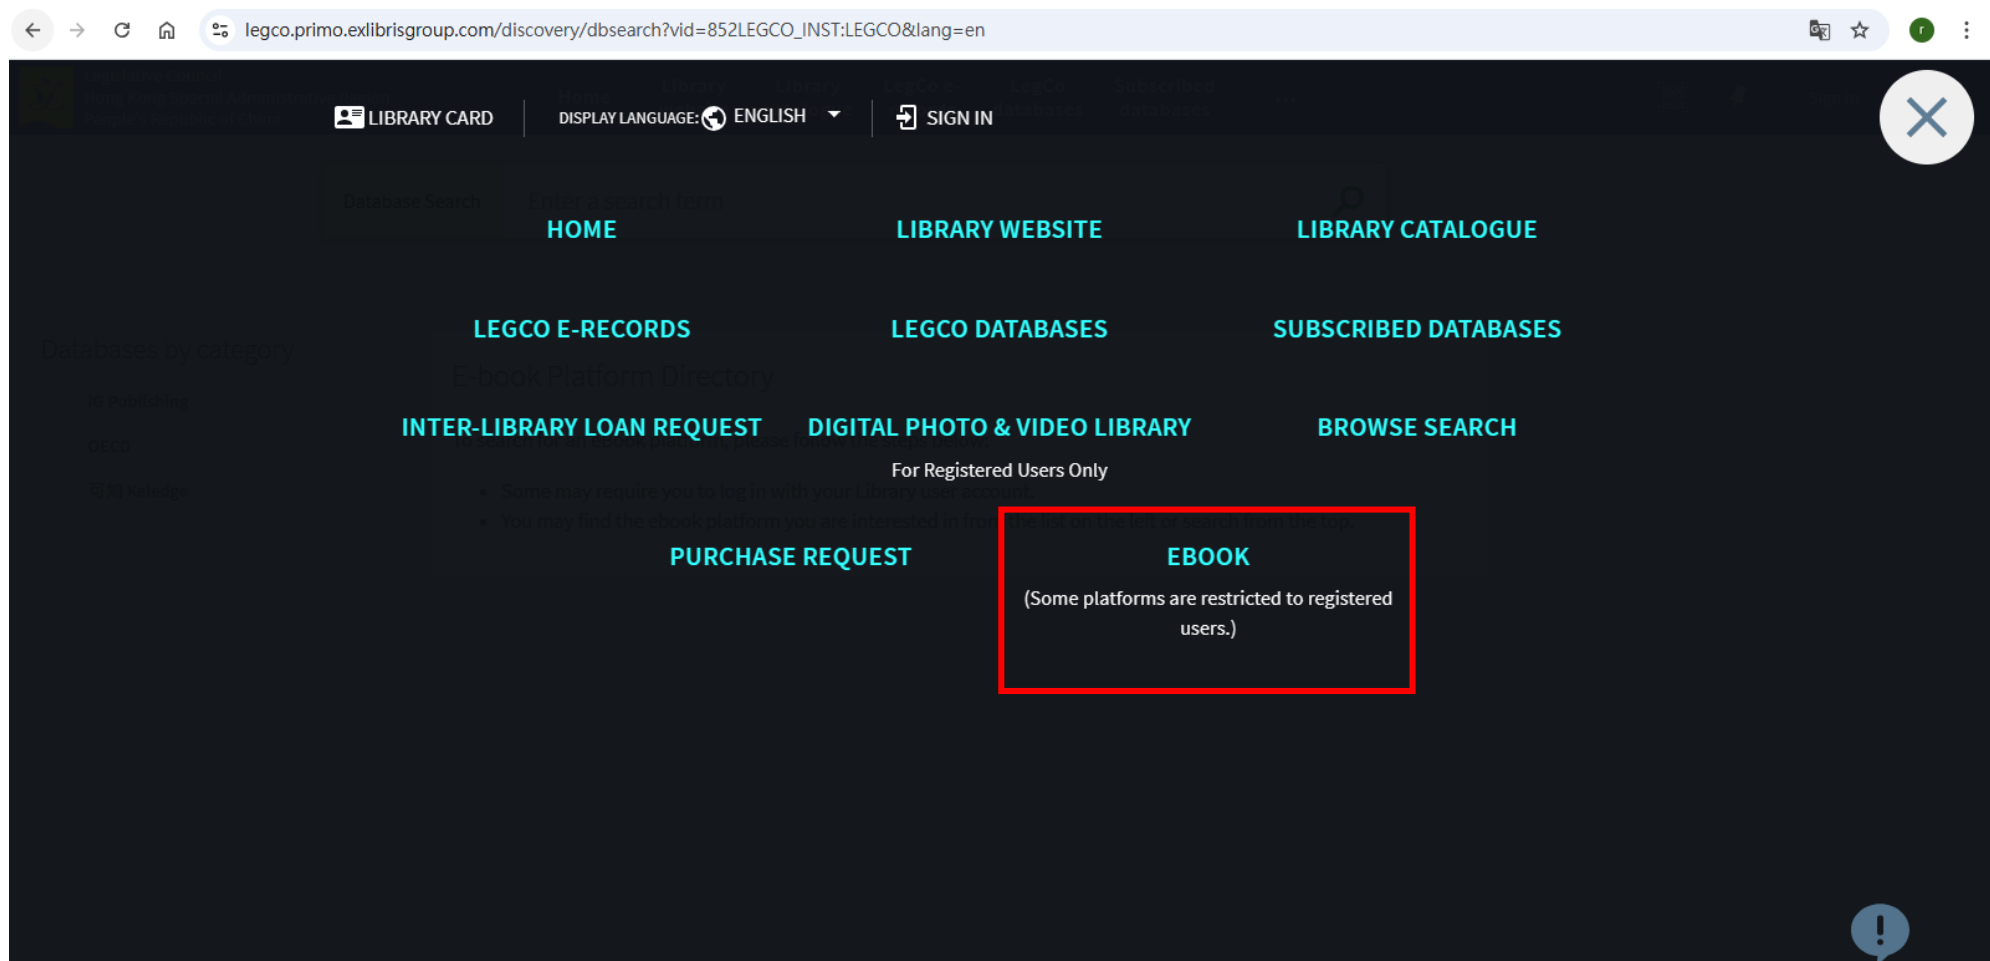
legco.primo.exlibrisgroup.com/discovery/dbsearch?vid=852LEGCO_INST:LEGCO&lang=en

LIBRARY CARD DISPLAY LANGUAGE: ENGLISH SIGN IN

HOME LIBRARY WEBSITE LIBRARY CATALOGUE

LEGCO E-RECORDS LEGCO DATABASES SUBSCRIBED DATABASES

INTER-LIBRARY LOAN REQUEST DIGITAL PHOTO & VIDEO LIBRARY BROWSE SEARCH

For Registered Users Only

PURCHASE REQUEST

EBOOK

(Some platforms are restricted to registered users.)